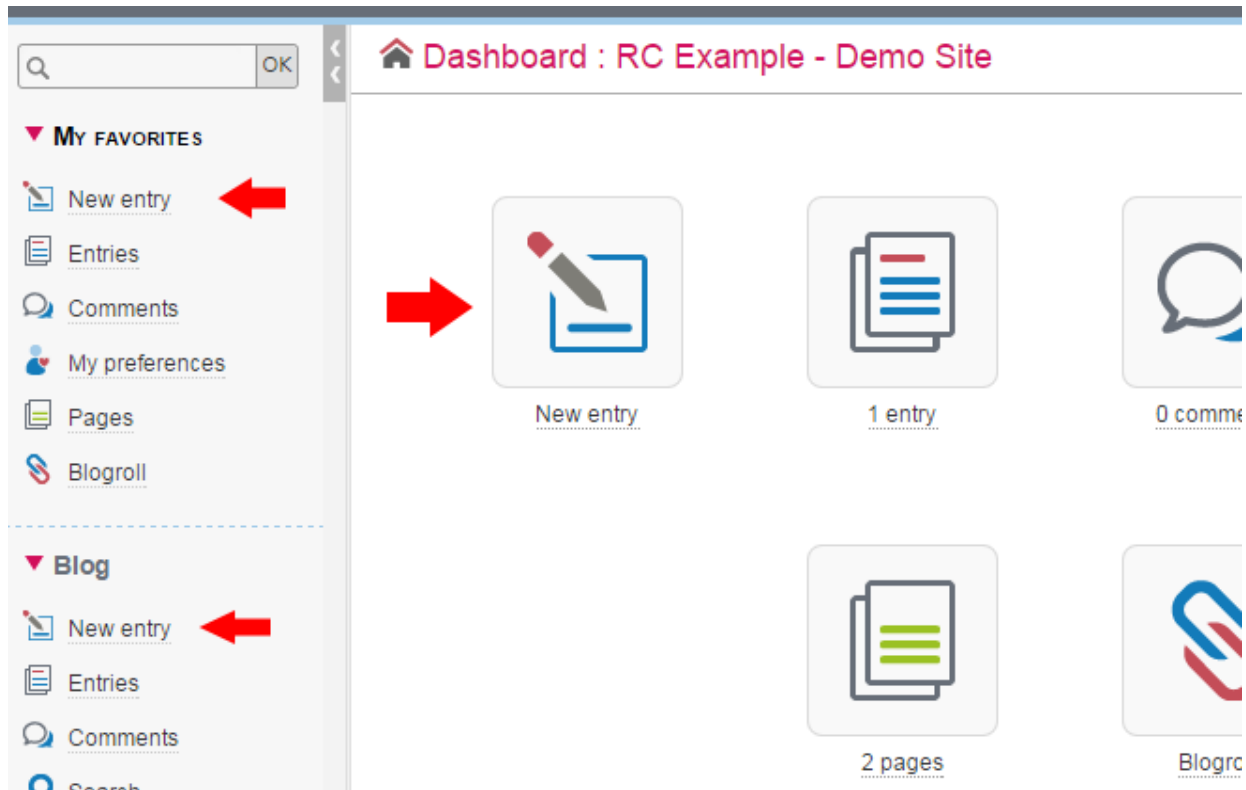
OK

My favorites

New entry

Entries

Comments

My preferences

Pages

Blogroll

Blog

New entry

Entries

Comments

Search

Dashboard : RC Example - Demo Site

New entry

1 entry

0 comme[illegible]

2 pages

Blogro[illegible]